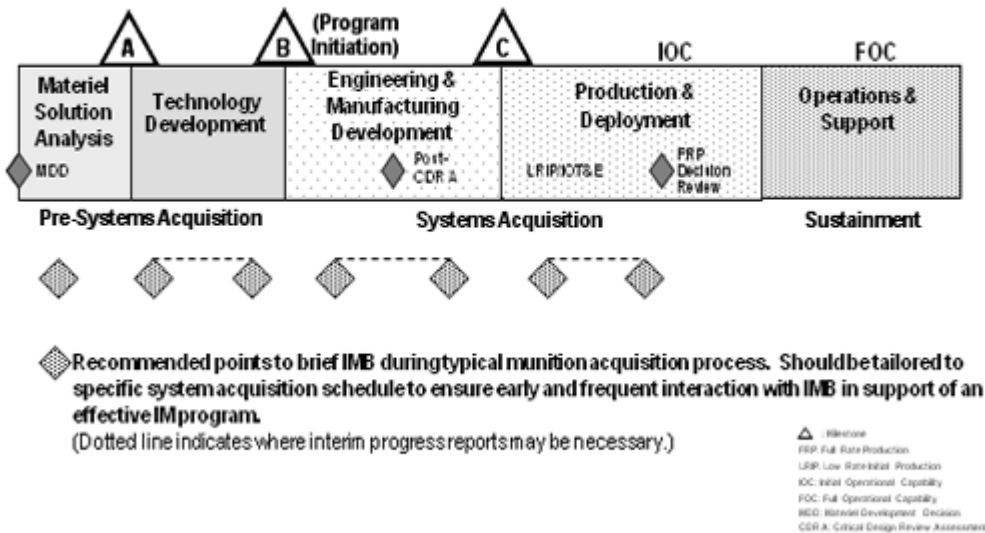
A

B

(Program Initiation)

C

IOC

FOC

Materiel Solution Analysis

MDD

Technology Development

Engineering & Manufacturing Development

Post-CDR A

Production & Deployment

LRIP/IOT&E

FRP Decision Review

Operations & Support

Pre-Systems Acquisition

Systems Acquisition

Sustainment

Recommended points to brief IMB during typical munition acquisition process. Should be tailored to specific system acquisition schedule to ensure early and frequent interaction with IMB in support of an effective IM program.
(Dotted line indicates where interim progress reports may be necessary.)

: Milestone
FRP: Full Rate Production
LRIP: Low Rate Initial Production
IOC: Initial Operational Capability
FOC: Full Operational Capability
MDD: Materiel Development Decision
CDR A: Critical Design Review Assessment